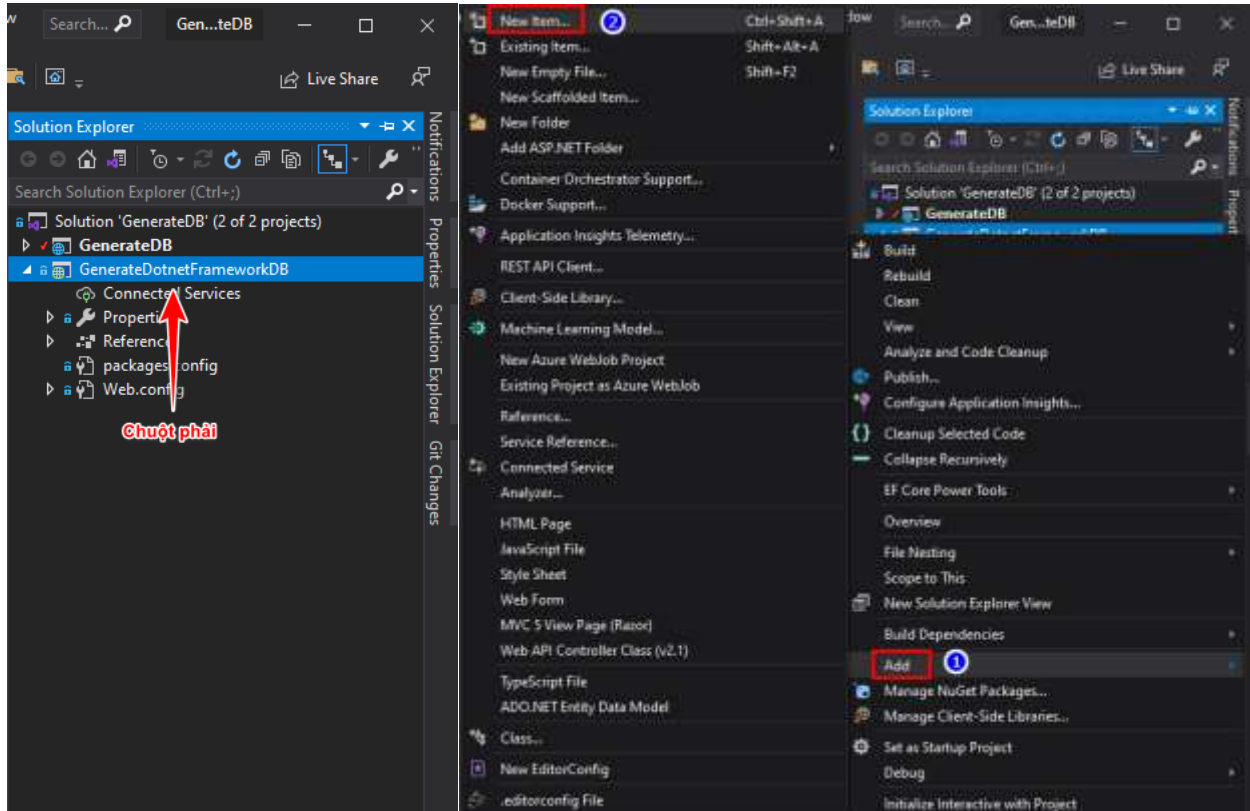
w Search... Gen...teDB

Live Share

Solution Explorer

Search Solution Explorer (Ctrl+;)

Solution 'GenerateDB' (2 of 2 projects)
GenerateDB
GenerateDotnetFrameworkDB
Connected Services
Properties
References
packages.config
Web.config

Chuột phải

Notifications Properties Solution Explorer Git Changes

New Item... Ctrl+Shift+A
2
Existing Item... Shift+Alt+A
New Empty File... Shift+F2
New Scaffolded Item...
New Folder
Add ASP.NET Folder
Container Orchestrator Support...
Docker Support...
Application Insights Telemetry...
REST API Client...
Client-Side Library...
Machine Learning Model...
New Azure WebJob Project
Existing Project as Azure WebJob
Reference...
Service Reference...
Connected Service
Analyzer...
HTML Page
JavaScript File
Style Sheet
Web Form
MVC 5 View Page (Razor)
Web API Controller Class (v2.1)
TypeScript File
ADO.NET Entity Data Model
Class...
New EditorConfig
.editorconfig File

dow Search... Gen...teDB

Live Share

Solution Explorer

Search Solution Explorer (Ctrl+;)

Solution 'GenerateDB' (2 of 2 projects)
GenerateDB

Notifications Properties

Build
Rebuild
Clean
View
Analyze and Code Cleanup
Publish...
Configure Application Insights...
Cleanup Selected Code
Collapse Recursively
EF Core Power Tools
Overview
File Nesting
Scope to This
New Solution Explorer View
Build Dependencies
Add
1
Manage NuGet Packages...
Manage Client-Side Libraries...
Set as Startup Project
Debug
Initialize Interactive with Project